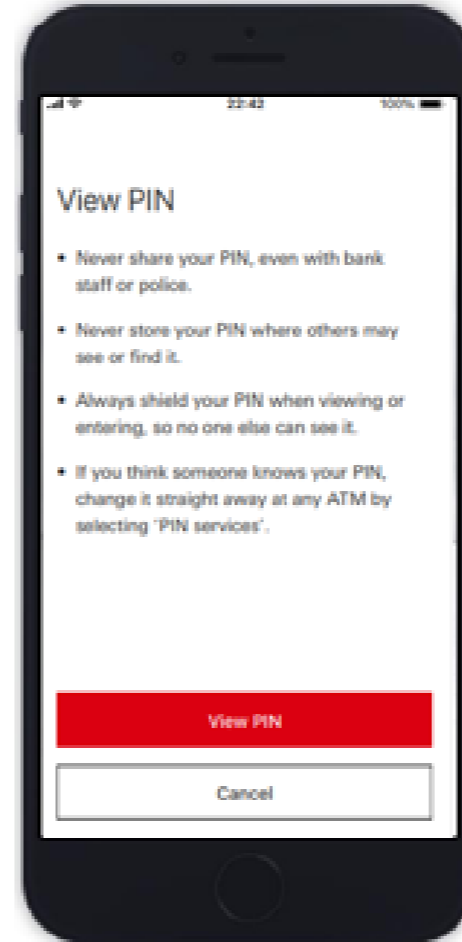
22:43

100%

View PIN

• Never share your PIN, even with bank staff or police.

• Never store your PIN where others may see or find it.

• Always shield your PIN when viewing or entering, so no one else can see it.

• If you think someone knows your PIN, change it straight away at any ATM by selecting 'PIN services'.

View PIN

Cancel